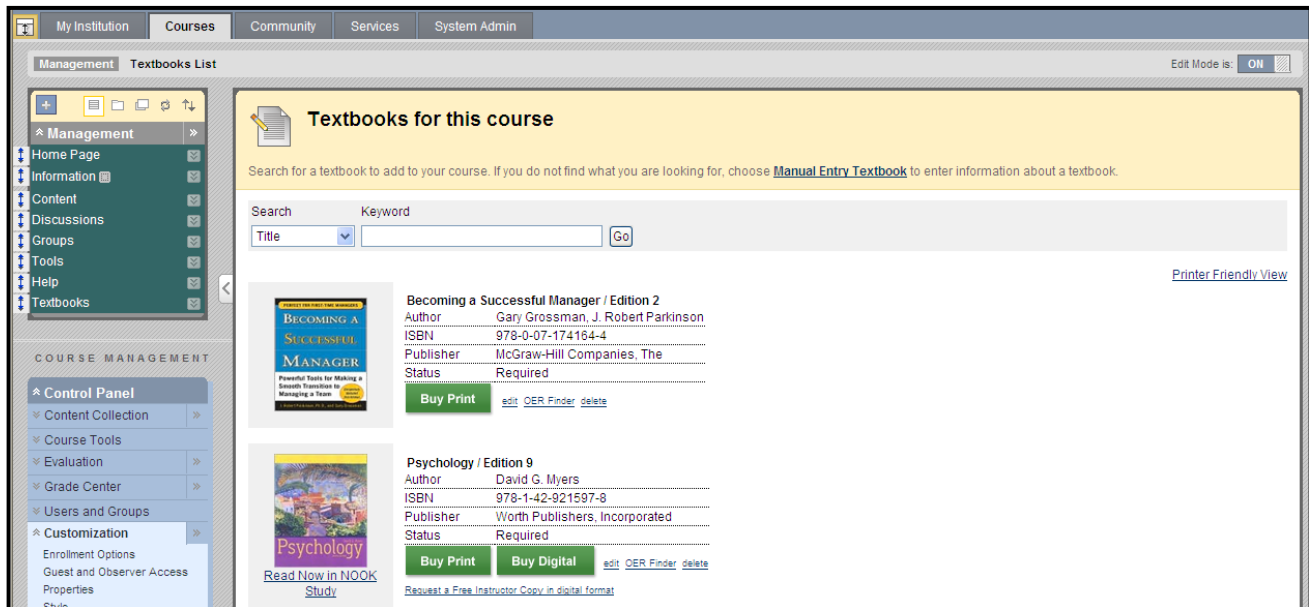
My Institution Courses Community Services System Admin

Management Textbooks List

Edit Mode is: ON

Management
Home Page
Information
Content
Discussions
Groups
Tools
Help
Textbooks

COURSE MANAGEMENT

Control Panel
Content Collection
Course Tools
Evaluation
Grade Center
Users and Groups
Customization
Enrollment Options
Guest and Observer Access
Properties
Style

Textbooks for this course

Search for a textbook to add to your course. If you do not find what you are looking for, choose Manual Entry Textbook to enter information about a textbook.

Search Keyword
Title Go

Printer Friendly View

PERFECT FOR FIRST-TIME MANAGERS
BECOMING A SUCCESSFUL MANAGER
Powerful Tools for Making a Smooth Transition to Managing a Team

Becoming a Successful Manager / Edition 2

| | |
|---|---|
| Author | Gary Grossman, J. Robert Parkinson |
| ISBN | 978-0-07-174164-4 |
| Publisher | McGraw-Hill Companies, The |
| Status | Required |

Buy Print edit OER Finder delete

Psychology

Read Now in NOOK Study

Psychology / Edition 9

| | |
|---|---|
| Author | David G. Myers |
| ISBN | 978-1-42-921597-8 |
| Publisher | Worth Publishers, Incorporated |
| Status | Required |

Buy Print Buy Digital edit OER Finder delete

Request a Free Instructor Copy in digital format